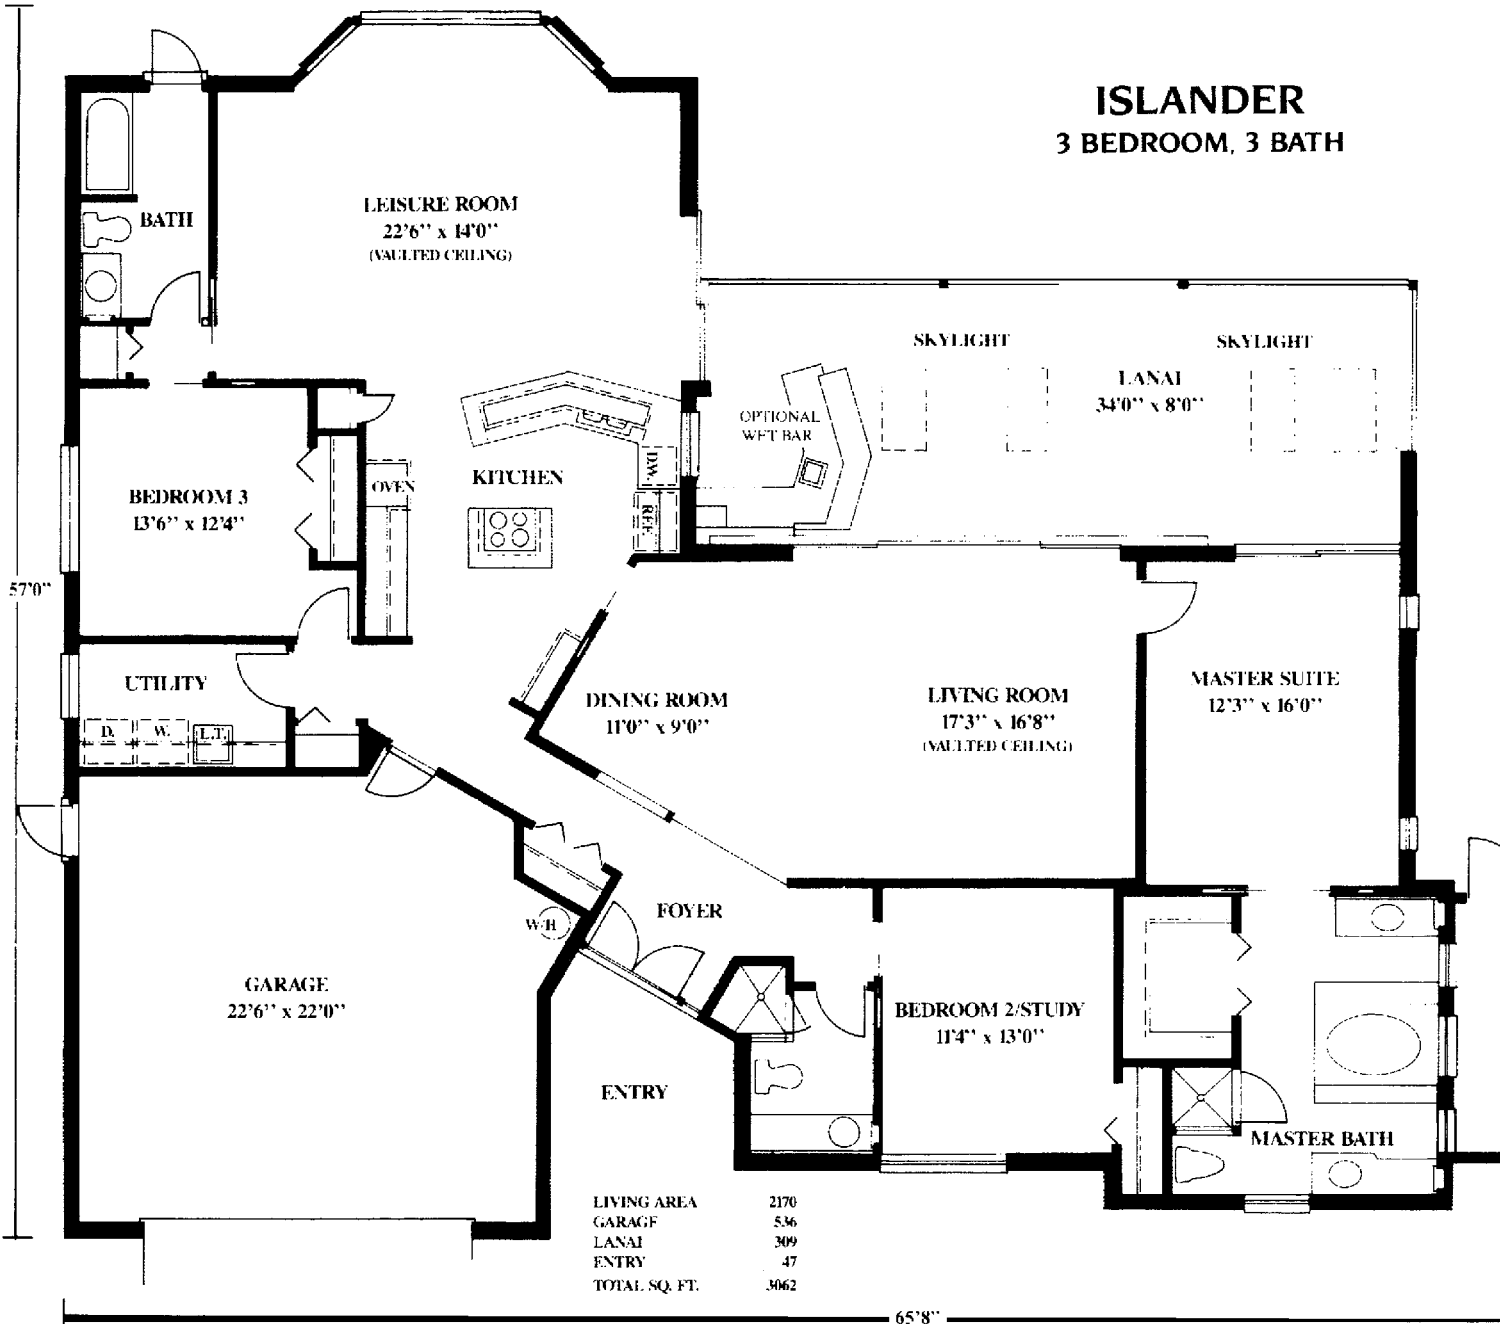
ISLANDER
3 BEDROOM, 3 BATH

BATH

LEISURE ROOM
22'6" x 14'0"
(VAULTED CEILING)

SKYLIGHT

SKYLIGHT

LANAI
34'0" x 8'0"

OPTIONAL
WET BAR

KITCHEN

OVEN

D.W.

REF.

BEDROOM 3
13'6" x 12'4"

57'0"

UTILITY

D.

W.

L.T.

DINING ROOM
11'0" x 9'0"

LIVING ROOM
17'3" x 16'8"
(VAULTED CEILING)

MASTER SUITE
12'3" x 16'0"

FOYER

W.H.

GARAGE
22'6" x 22'0"

BEDROOM 2/STUDY
11'4" x 13'0"

ENTRY

MASTER BATH

| LIVING AREA | 2170 |
|---|---|
| GARAGE | 536 |
| LANAI | 309 |
| ENTRY | 47 |
| TOTAL SQ. FT. | 3062 |

65'8"